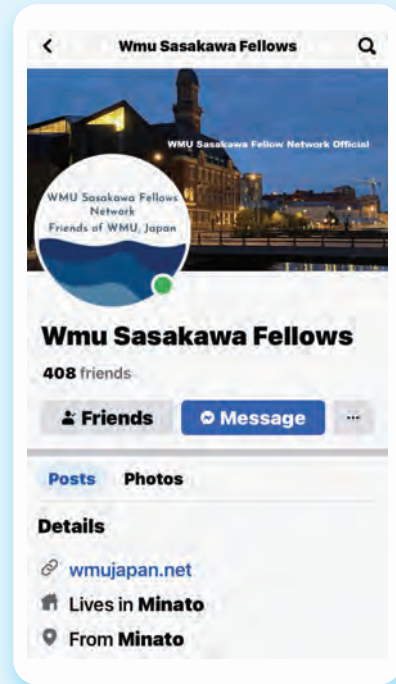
<
Wmu Sasakawa Fellows

WMU Sasakawa Fellow Network Official

WMU Sasakawa Fellows Network
Friends of WMU, Japan

Wmu Sasakawa Fellows
408 friends

Friends
Message
...

Posts
Photos

Details
wmujapan.net
Lives in Minato
From Minato